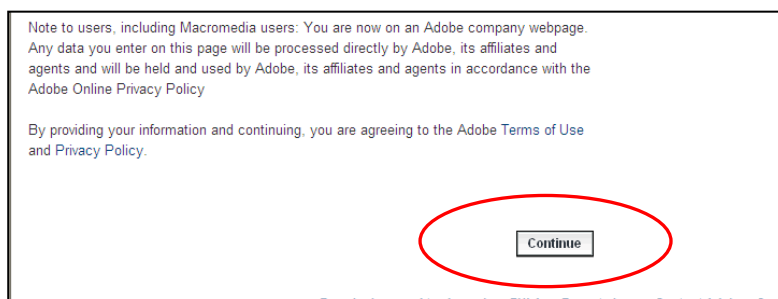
Note to users, including Macromedia users: You are now on an Adobe company webpage. Any data you enter on this page will be processed directly by Adobe, its affiliates and agents and will be held and used by Adobe, its affiliates and agents in accordance with the Adobe Online Privacy Policy

By providing your information and continuing, you are agreeing to the Adobe Terms of Use and Privacy Policy.

Continue

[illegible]